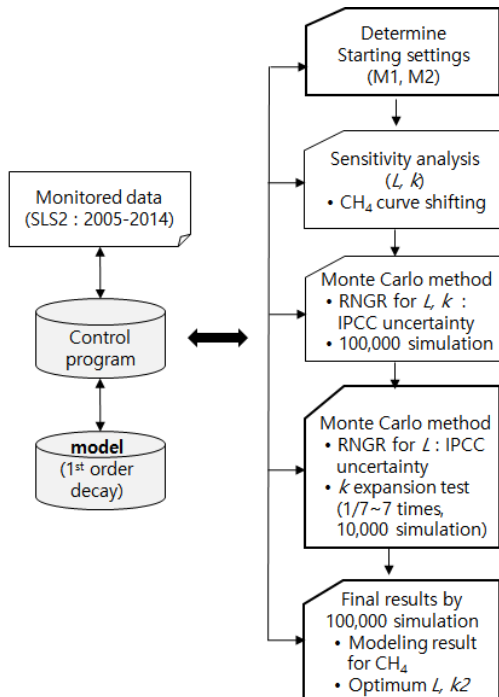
Monitored data (SLS2 : 2005-2014)

Control program

model (1st order decay)

Determine Starting settings (M1, M2)

Sensitivity analysis ($L$, $k$)
• $CH_4$ curve shifting

Monte Carlo method
• RNGR for $L$, $k$ : IPCC uncertainty
• 100,000 simulation

Monte Carlo method
• RNGR for $L$ : IPCC uncertainty
• $k$ expansion test (1/7~7 times, 10,000 simulation)

Final results by 100,000 simulation
• Modeling result for $CH_4$
• Optimum $L$, $k2$